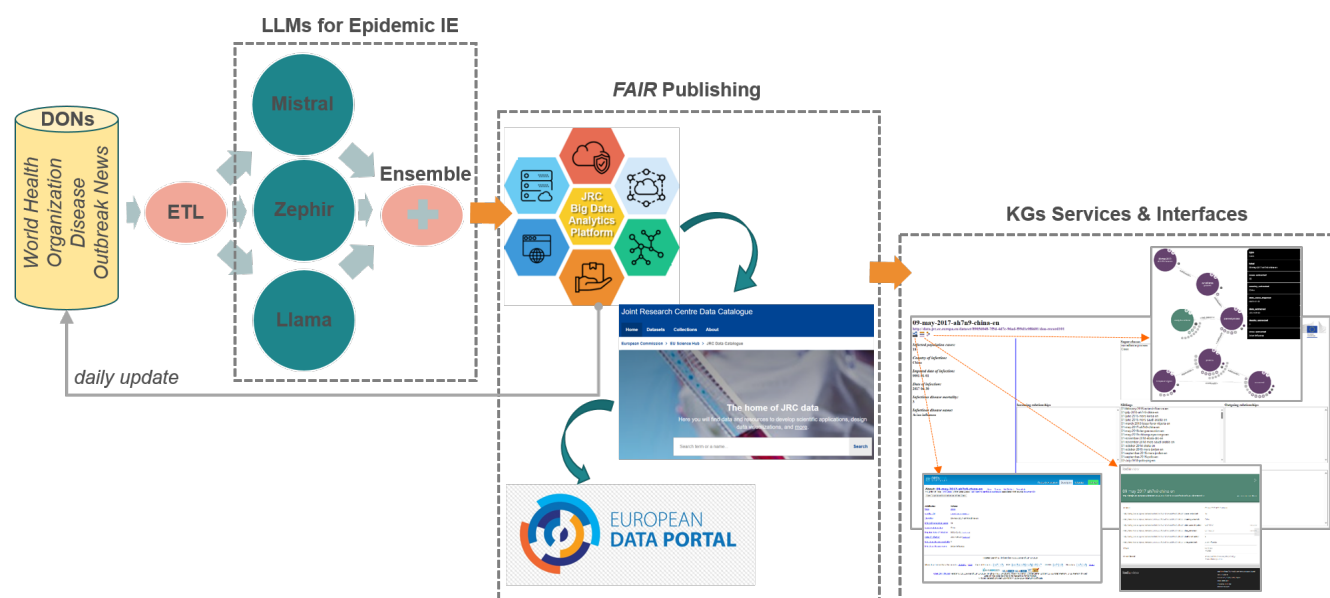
LLMs for Epidemic IE

FAIR Publishing

DONs

World Health Organization Disease Outbreak News

ETL

Mistral

Zephir

Llama

Ensemble

JRC Big Data Analytics Platform

Joint Research Centre Data Catalogue

Home Datasets Collections About

European Commission > EU Science Hub > JRC Data Catalogue

The home of JRC data

Here you will find data and resources to develop scientific applications, design data visualizations, and more.

Search

daily update

EUROPEAN DATA PORTAL

KGs Services & Interfaces

09-may-2017-ah7n9-china-en

Affected population cases:
Country of infection:
China
Reported date of infection:
Date of infection:
Infectious disease mortality:
Infectious disease name:

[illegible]